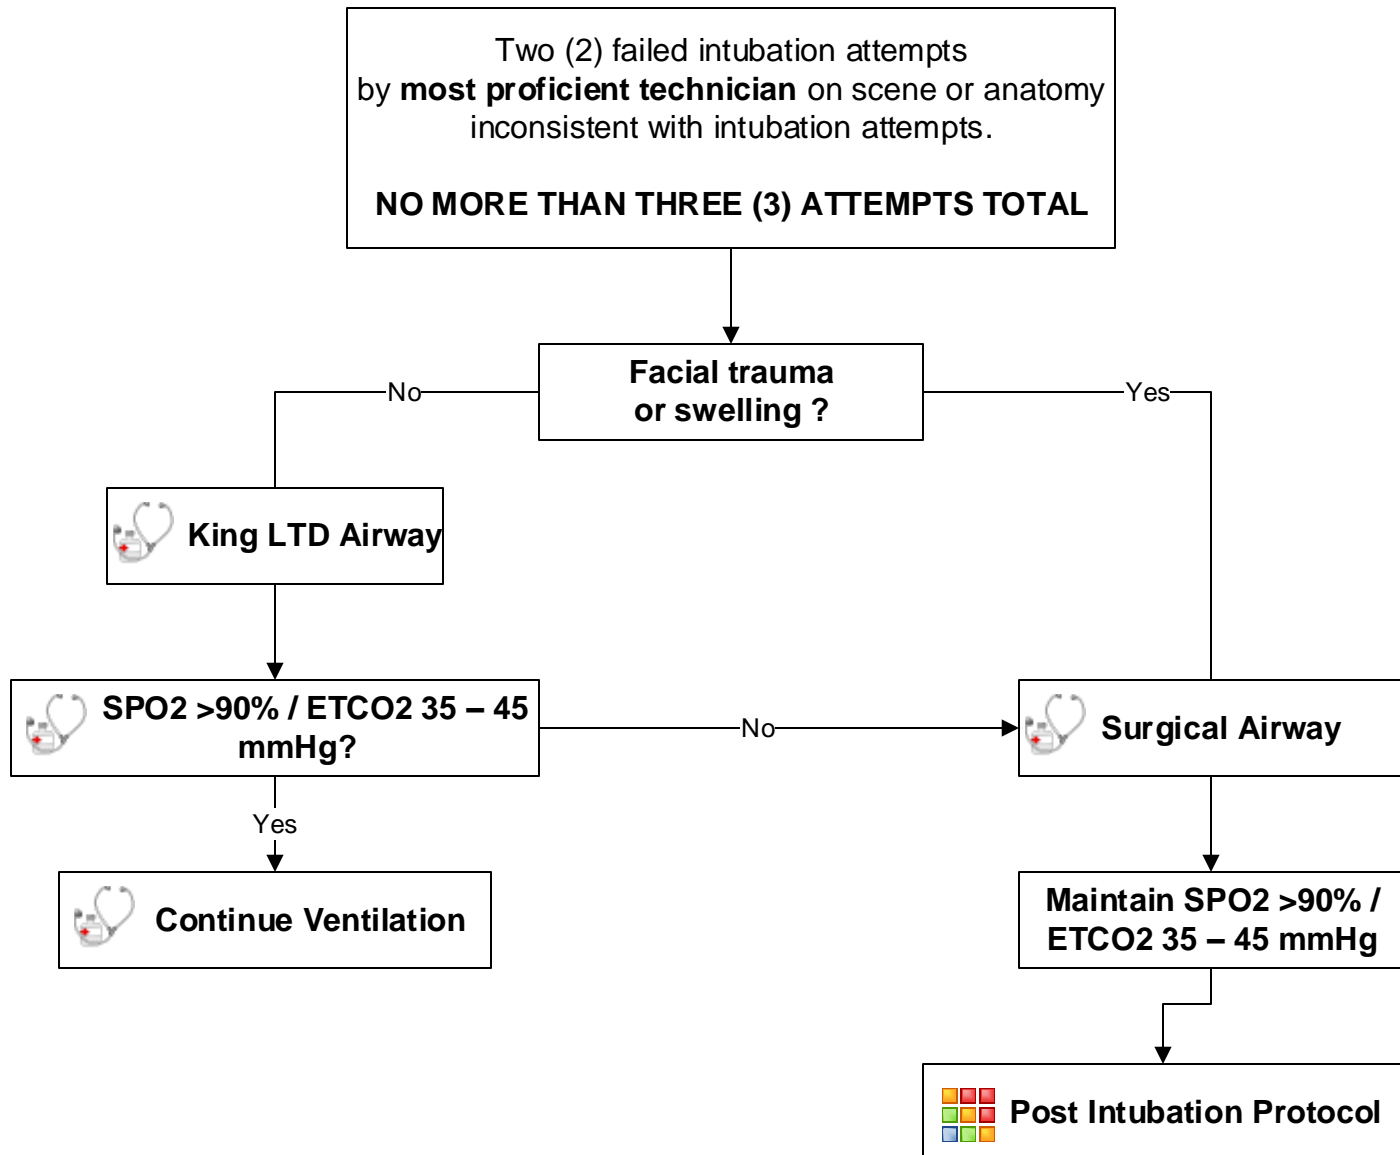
Two (2) failed intubation attempts by **most proficient technician** on scene or anatomy inconsistent with intubation attempts.

NO MORE THAN THREE (3) ATTEMPTS TOTAL

Facial trauma or swelling ?

No

Yes

King LTD Airway

SPO2 >90% / ETCO2 35 – 45 mmHg?

No

Surgical Airway

Yes

Continue Ventilation

Maintain SPO2 >90% / ETCO2 35 – 45 mmHg

Post Intubation Protocol